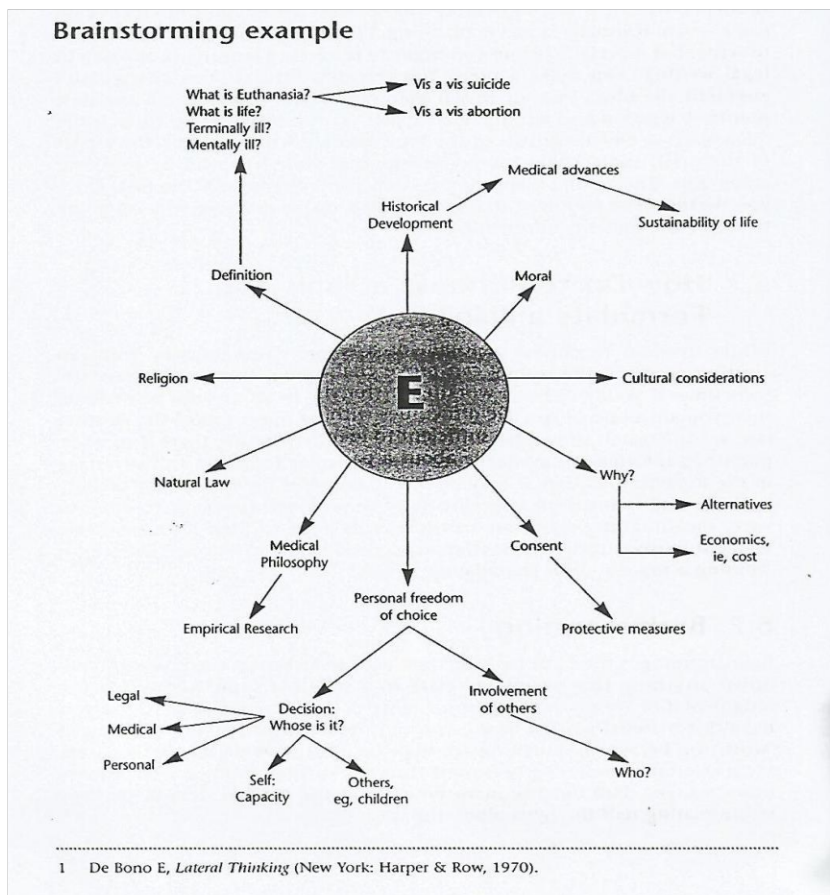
Brainstorming example

What is Euthanasia?
What is life?
Terminally ill?
Mentally ill?

Vis a vis suicide

Vis a vis abortion

Medical advances

Historical Development

Sustainability of life

Definition

Moral

Religion

E

Cultural considerations

Natural Law

Why?

Alternatives

Economics, ie, cost

Medical Philosophy

Consent

Personal freedom of choice

Empirical Research

Protective measures

Legal

Medical

Personal

Decision: Whose is it?

Involvement of others

Self: Capacity

Others, eg, children

Who?

1 De Bono E, *Lateral Thinking* (New York: Harper & Row, 1970).